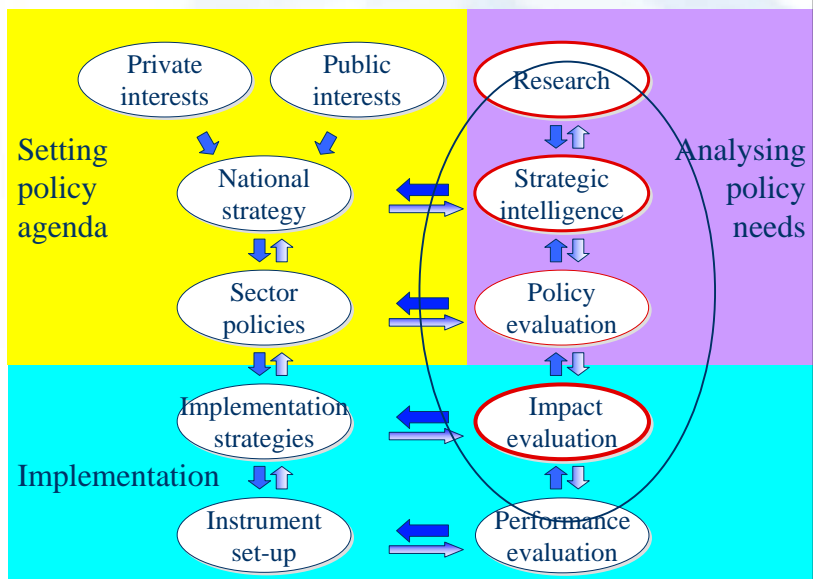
Private interests

Public interests

Setting policy agenda

National strategy

Sector policies

Implementation strategies

Implementation

Instrument set-up

Research

Strategic intelligence

Policy evaluation

Impact evaluation

Performance evaluation

Analysing policy needs